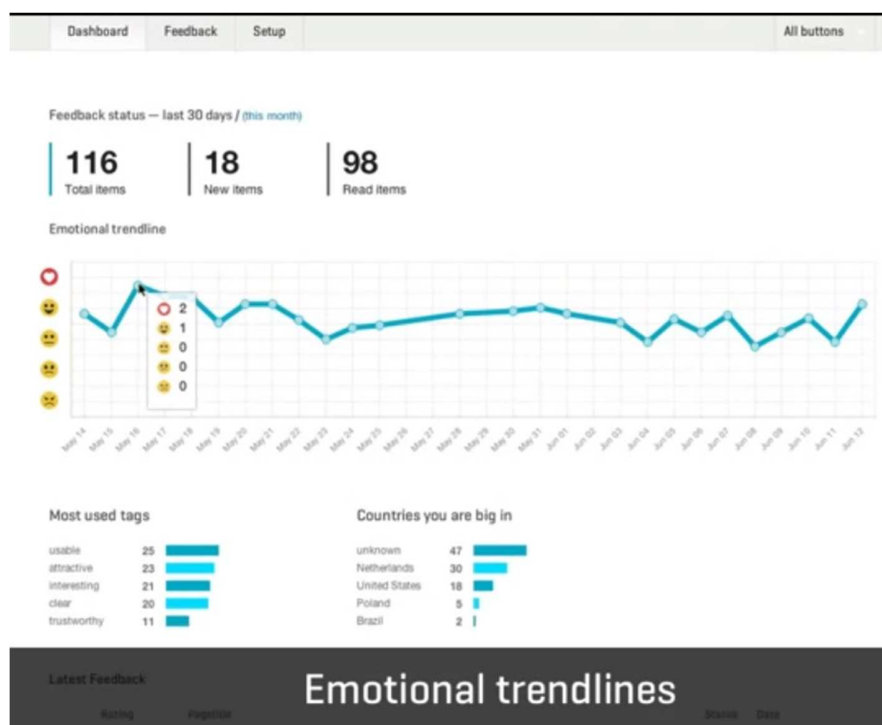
Dashboard Feedback Setup All buttons

Feedback status — last 30 days / (this month)

116
Total items

18
New items

98
Read items

Emotional trendline

2
1
0
0
0

May 14 May 15 May 16 May 17 May 18 May 19 May 20 May 21 May 22 May 23 May 24 May 25 May 26 May 27 May 28 May 29 May 30 May 31 Jun 01 Jun 02 Jun 03 Jun 04 Jun 05 Jun 06 Jun 07 Jun 08 Jun 09 Jun 10 Jun 11 Jun 12

Most used tags

| | |
|---|---|
| usable | 25 |
| attractive | 23 |
| interesting | 21 |
| clear | 20 |
| trustworthy | 11 |

Countries you are big in

| | |
|---|---|
| unknown | 47 |
| Netherlands | 30 |
| United States | 18 |
| Poland | 5 |
| Brazil | 2 |

Latest Feedback

Rating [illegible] Status Date

Emotional trendlines